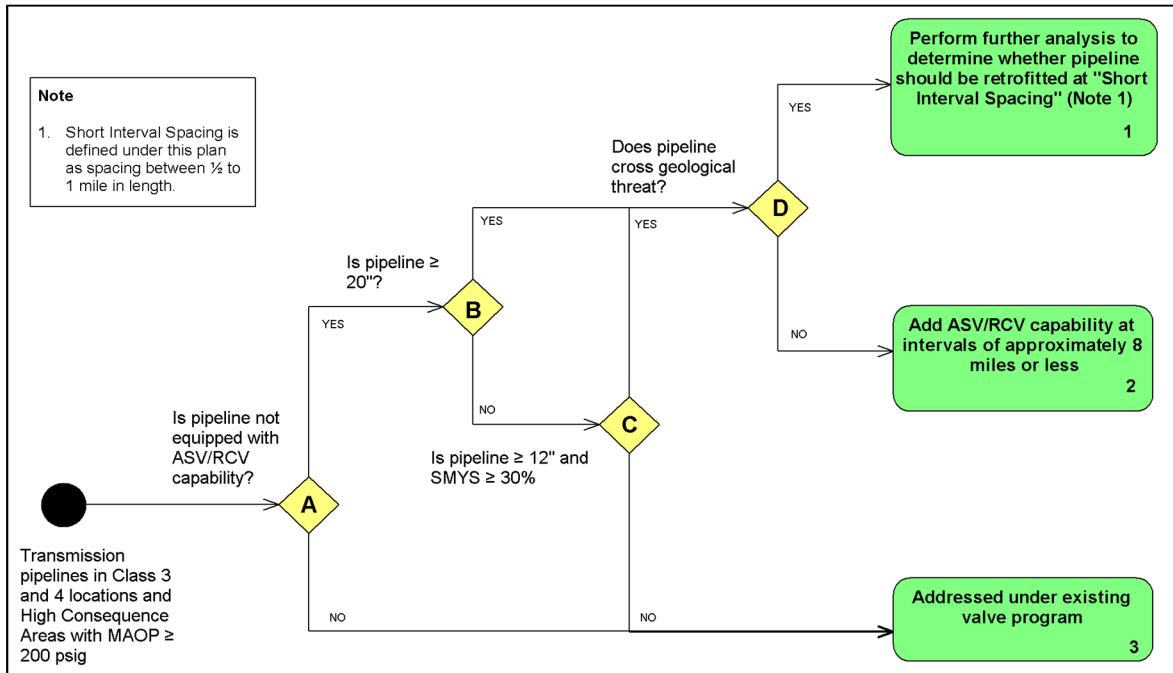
Note

1. Short Interval Spacing is defined under this plan as spacing between ½ to 1 mile in length.

Transmission pipelines in Class 3 and 4 locations and High Consequence Areas with MAOP ≥ 200 psig

Is pipeline not equipped with ASV/RCV capability?

A

YES

NO

Is pipeline ≥ 20"?

B

YES

NO

Is pipeline ≥ 12" and SMYS ≥ 30%

C

YES

NO

Does pipeline cross geological threat?

D

YES

NO

Perform further analysis to determine whether pipeline should be retrofitted at "Short Interval Spacing" (Note 1)

1

Add ASV/RCV capability at intervals of approximately 8 miles or less

2

Addressed under existing valve program

3